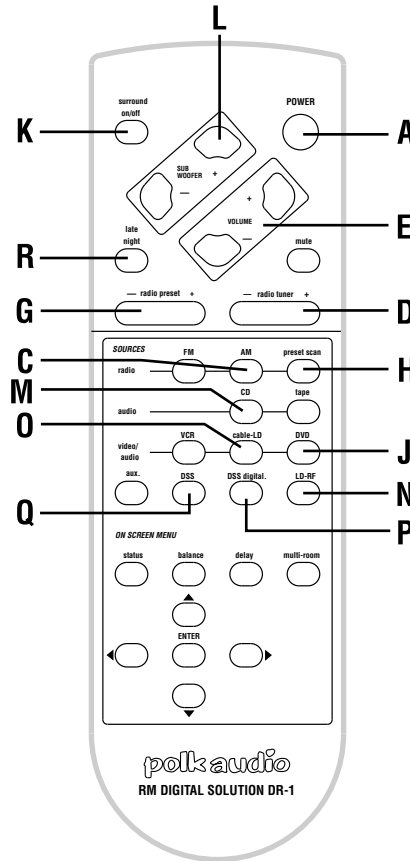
L

surround on/off

K

POWER

A

SUB WOOFER

+

—

+

VOLUME

—

E

late night

R

mute

— radio preset +

G

— radio tuner +

D

SOURCES

C

FM

AM

preset scan

H

radio

M

CD

audio

tape

O

VCR

cable-LD

DVD

J

video/ audio

aux.

DSS

DSS digital.

LD-RF

N

Q

P

ON SCREEN MENU

status

balance

delay

multi-room

ENTER

polk audio

RM DIGITAL SOLUTION DR-1